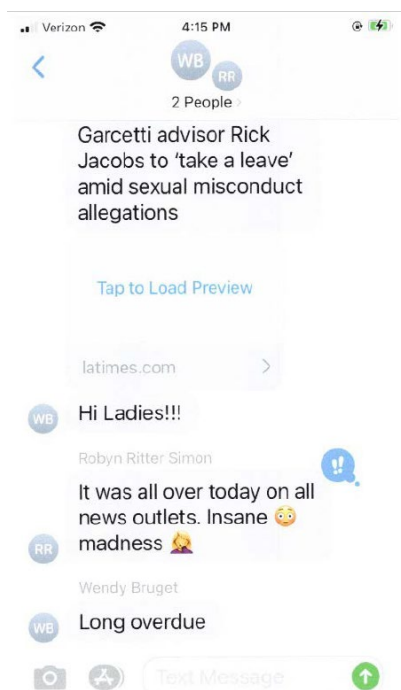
Verizon 4:15 PM

WB RR
2 People

Garcetti advisor Rick Jacobs to 'take a leave' amid sexual misconduct allegations

Tap to Load Preview

latimes.com

WB Hi Ladies!!!

Robyn Ritter Simon
RR It was all over today on all news outlets. Insane 😳 madness 🤦‍♀️

Wendy Bruget
WB Long overdue

Text Message